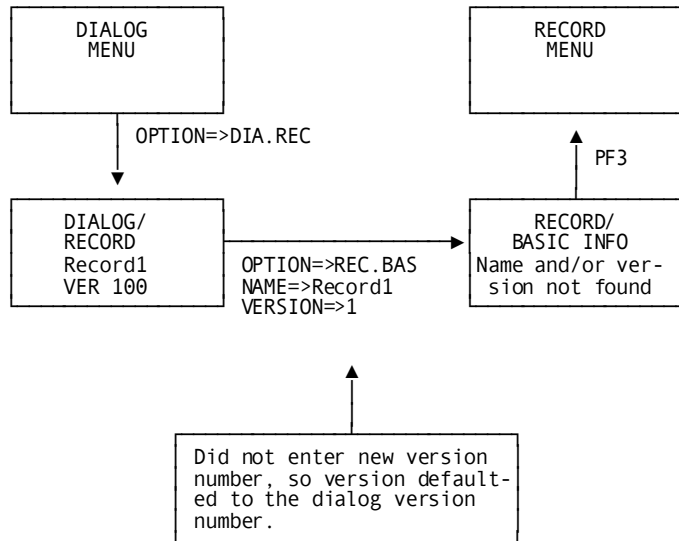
DIALOG
MENU

RECORD
MENU

OPTION=>DIA.REC

PF3

DIALOG/
RECORD
Record1
VER 100

OPTION=>REC.BAS
NAME=>Record1
VERSION=>1

RECORD/
BASIC INFO
Name and/or version not found

Did not enter new version number, so version defaulted to the dialog version number.